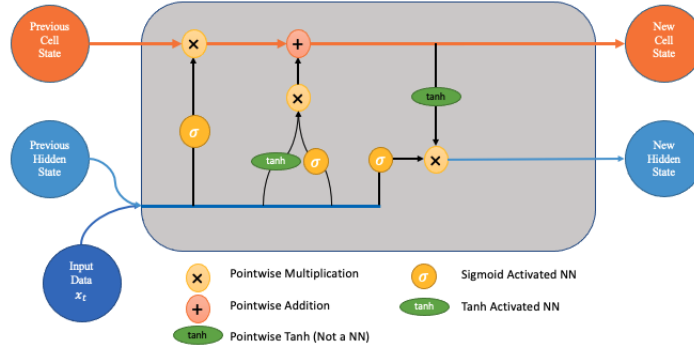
Previous Cell State

×

+

New Cell State

×

tanh

σ

tanh

σ

σ

×

Previous Hidden State

New Hidden State

Input Data $x_t$

× Pointwise Multiplication

σ Sigmoid Activated NN

+ Pointwise Addition

tanh Tanh Activated NN

tanh Pointwise Tanh (Not a NN)